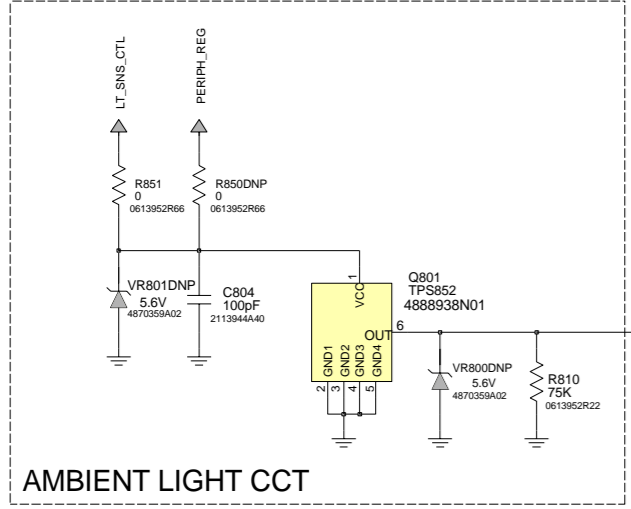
LT_SNS_CTL
PERIPH_REG

R851
0
0613952R66

R850DNP
0
0613952R66

VR801DNP
5.6V
4870359A02

C804
100pF
2113944A40

1
VCC

Q801
TPS852
4888938N01

OUT
6

GND1
GND2
GND3
GND4
2
3
4
5

VR800DNP
5.6V
4870359A02

R810
75K
0613952R22

AMBIENT LIGHT CCT